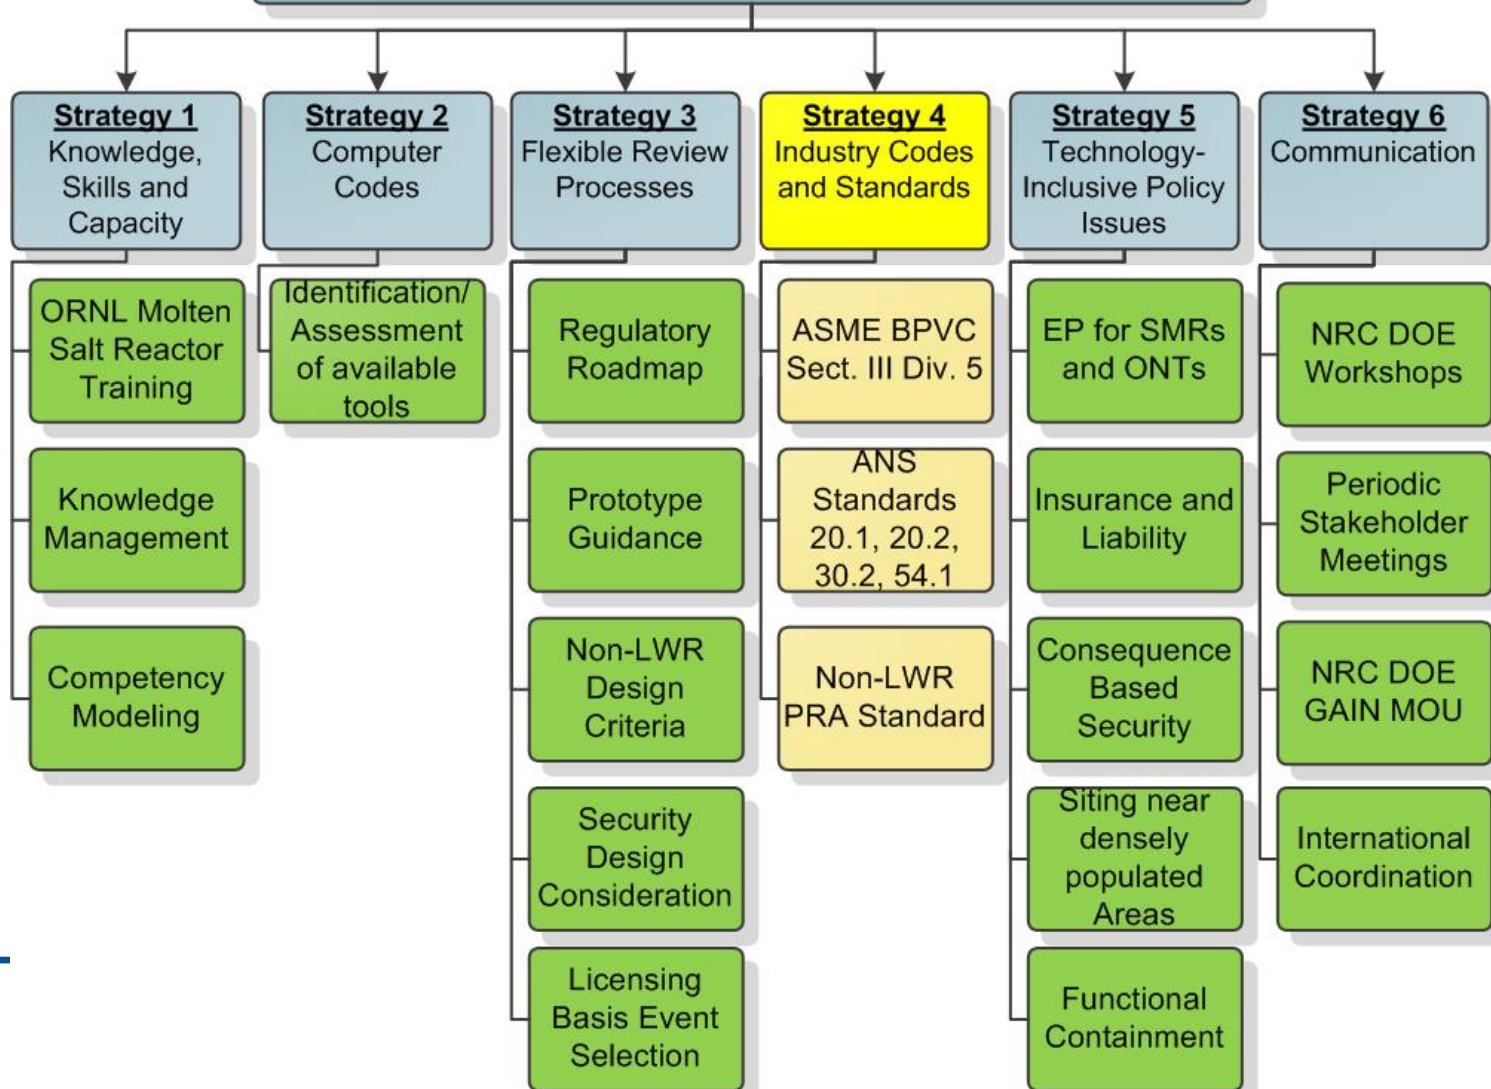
Strategy 1
Knowledge, Skills and Capacity

Strategy 2
Computer Codes

Strategy 3
Flexible Review Processes

Strategy 4
Industry Codes and Standards

Strategy 5
Technology-Inclusive Policy Issues

Strategy 6
Communication

ORNL Molten Salt Reactor Training

Knowledge Management

Competency Modeling

Identification/ Assessment of available tools

Regulatory Roadmap

Prototype Guidance

Non-LWR Design Criteria

Security Design Consideration

Licensing Basis Event Selection

ASME BPVC Sect. III Div. 5

ANS Standards 20.1, 20.2, 30.2, 54.1

Non-LWR PRA Standard

EP for SMRs and ONTs

Insurance and Liability

Consequence Based Security

Siting near densely populated Areas

Functional Containment

NRC DOE Workshops

Periodic Stakeholder Meetings

NRC DOE GAIN MOU

International Coordination